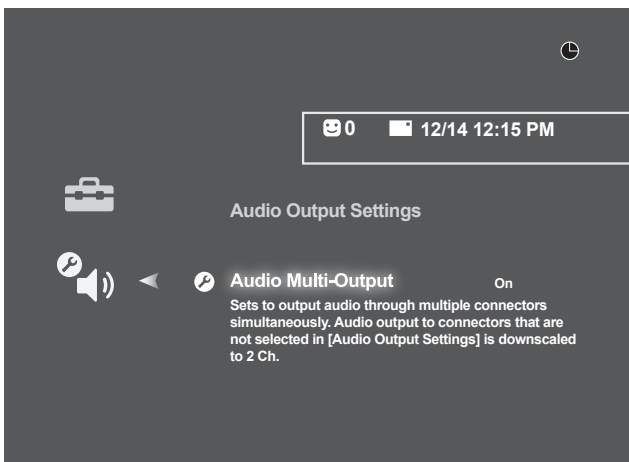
0 12/14 12:15 PM

Audio Output Settings

Audio Multi-Output On

Sets to output audio through multiple connectors simultaneously. Audio output to connectors that are not selected in [Audio Output Settings] is downscaled to 2 Ch.